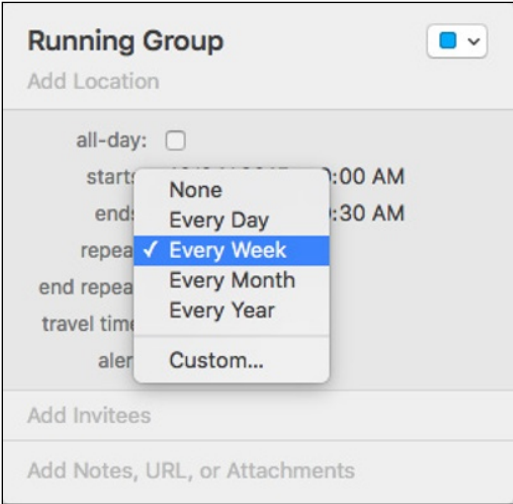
Running Group

Add Location

all-day:

starts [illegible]:00 AM

ends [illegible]:30 AM

repea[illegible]

end repea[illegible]

travel time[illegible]

aler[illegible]

None
Every Day
✓ Every Week
Every Month
Every Year
Custom...

Add Invitees

Add Notes, URL, or Attachments